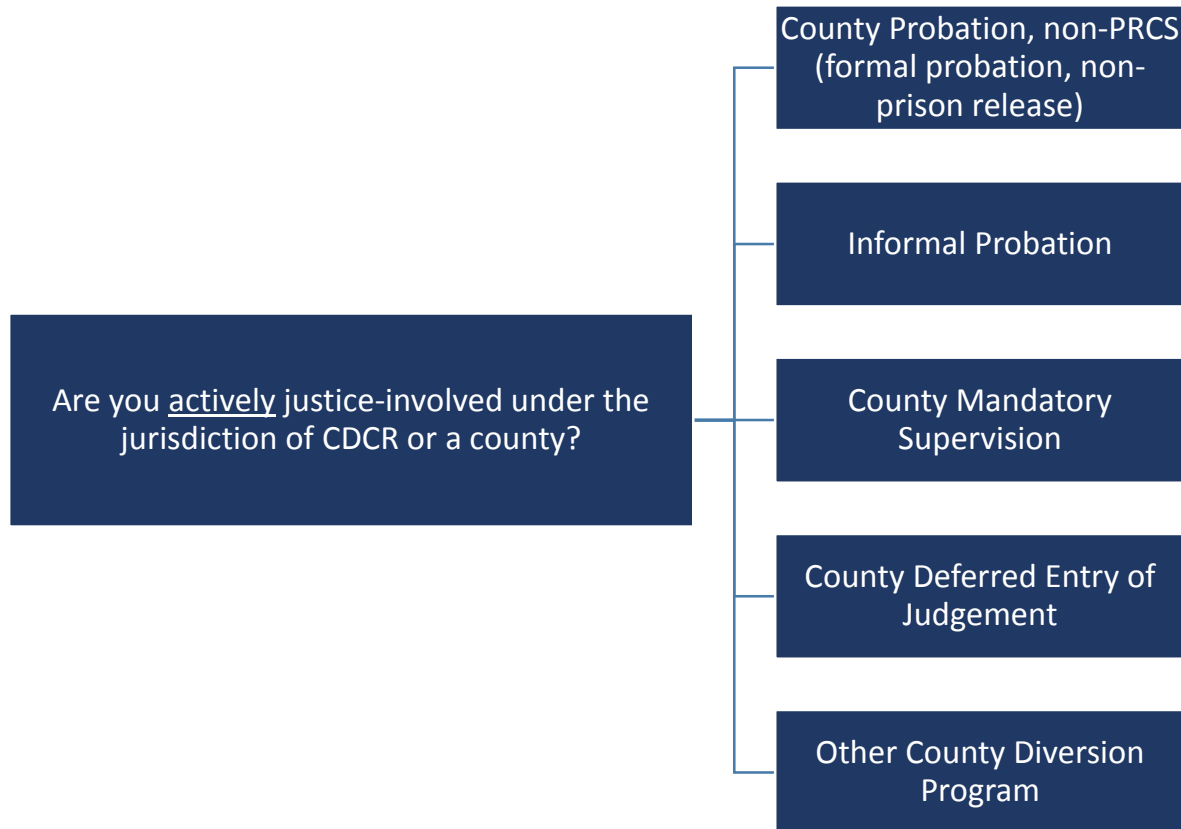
Are you actively justice-involved under the jurisdiction of CDCR or a county?

County Probation, non-PRCS (formal probation, non-prison release)

Informal Probation

County Mandatory Supervision

County Deferred Entry of Judgement

Other County Diversion Program